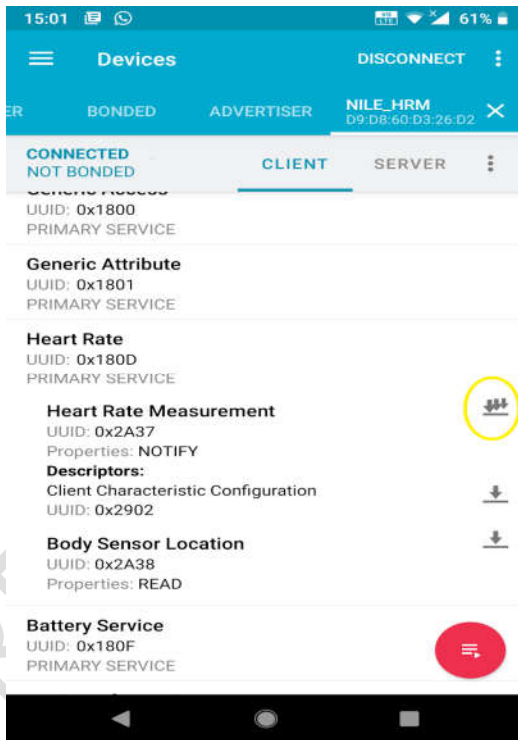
15:01 61%

Devices DISCONNECT

ER BONDED ADVERTISER NILE_HRM D9:D8:60:D3:26:D2

CONNECTED NOT BONDED CLIENT SERVER

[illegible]
UUID: 0x1800
PRIMARY SERVICE

Generic Attribute
UUID: 0x1801
PRIMARY SERVICE

Heart Rate
UUID: 0x180D
PRIMARY SERVICE

Heart Rate Measurement
UUID: 0x2A37
Properties: NOTIFY
Descriptors:
Client Characteristic Configuration
UUID: 0x2902

Body Sensor Location
UUID: 0x2A38
Properties: READ

Battery Service
UUID: 0x180F
PRIMARY SERVICE